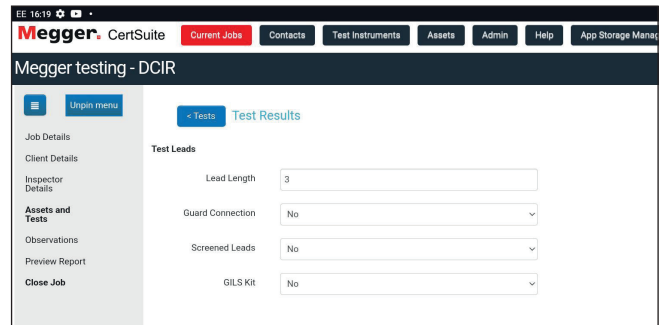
EE 16:19

Megger. CertSuite

Current Jobs | Contacts | Test Instruments | Assets | Admin | Help | App Storage Manag

Megger testing - DCIR

Unpin menu

Job Details
Client Details
Inspector Details
Assets and Tests
Observations
Preview Report
Close Job

< Tests Test Results

Test Leads

Lead Length 3

Guard Connection No

Screened Leads No

GILS Kit No